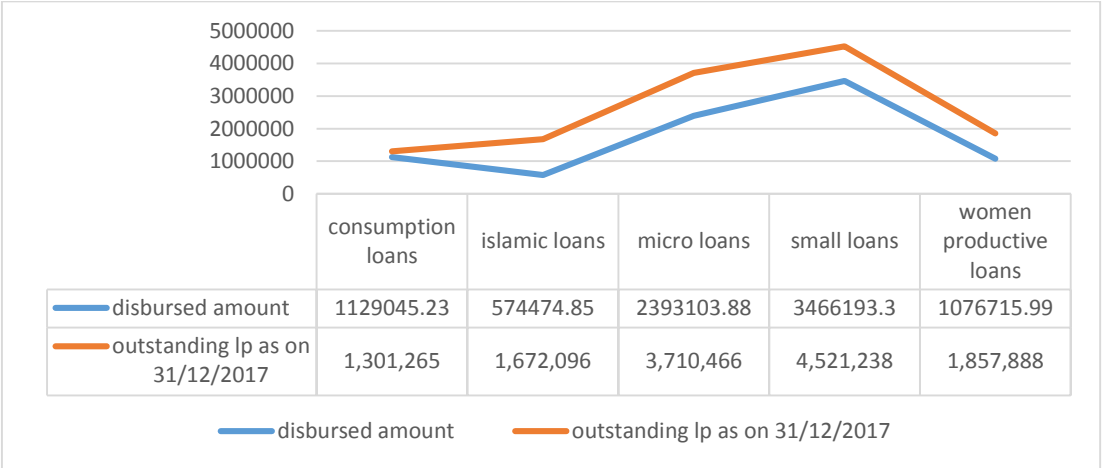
5000000
4000000
3000000
2000000
1000000
0

| | consumption loans | islamic loans | micro loans | small loans | women productive loans |
|---|---|---|---|---|---|
| disbursed amount | 1129045.23 | 574474.85 | 2393103.88 | 3466193.3 | 1076715.99 |
| outstanding lp as on 31/12/2017 | 1,301,265 | 1,672,096 | 3,710,466 | 4,521,238 | 1,857,888 |

disbursed amount
outstanding lp as on 31/12/2017